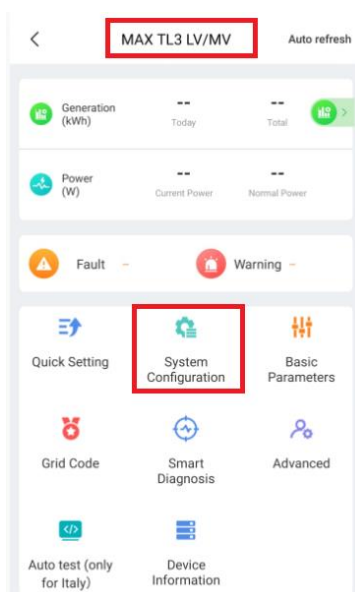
<

MAX TL3 LV/MV

Auto refresh

Generation (kWh)

--
Today

--
Total

Power (W)

--
Current Power

--
Normal Power

Fault –

Warning –

Quick Setting

System Configuration

Basic Parameters

Grid Code

Smart Diagnosis

Advanced

Auto test (only for Italy)

Device Information